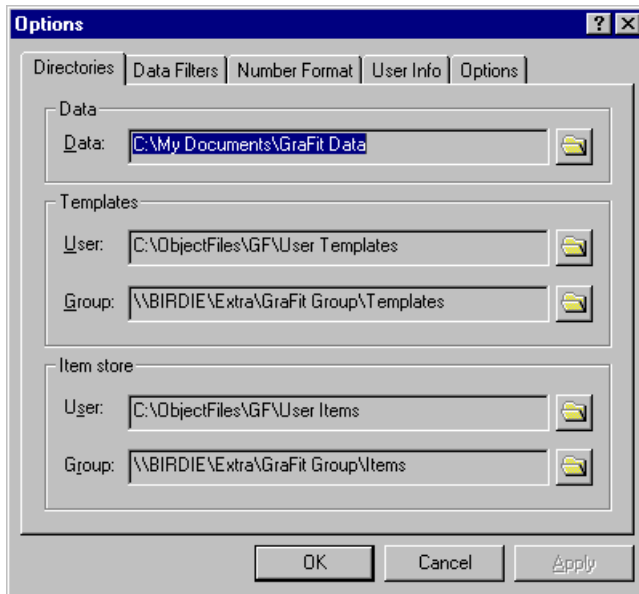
Options
? X
Directories | Data Filters | Number Format | User Info | Options

Data
Data: C:\My Documents\GraFit Data

Templates
User: C:\ObjectFiles\GF\User Templates
Group: \\BIRDIE\Extra\GraFit Group\Templates

Item store
User: C:\ObjectFiles\GF\User Items
Group: \\BIRDIE\Extra\GraFit Group\Items

OK Cancel Apply